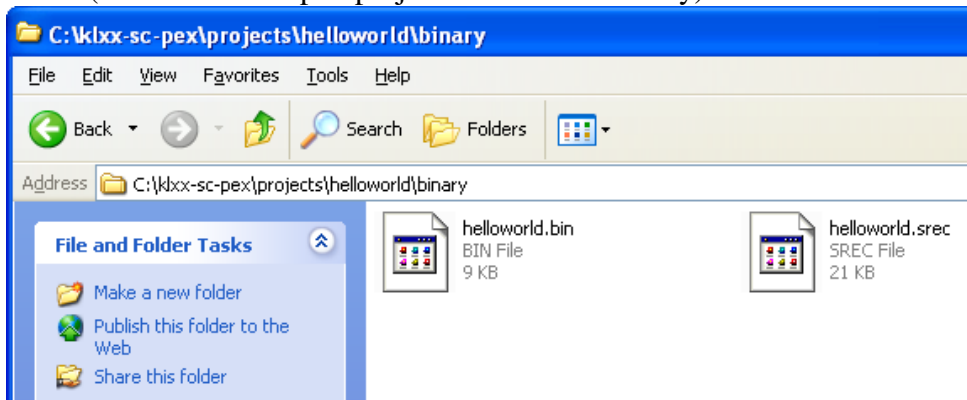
C:\klxx-sc-pex\projects\helloworld\binary

File Edit View Favorites Tools Help

Back Search Folders

Address C:\klxx-sc-pex\projects\helloworld\binary

File and Folder Tasks

Make a new folder

Publish this folder to the Web

Share this folder

helloworld.bin
BIN File
9 KB

helloworld.srec
SREC File
21 KB